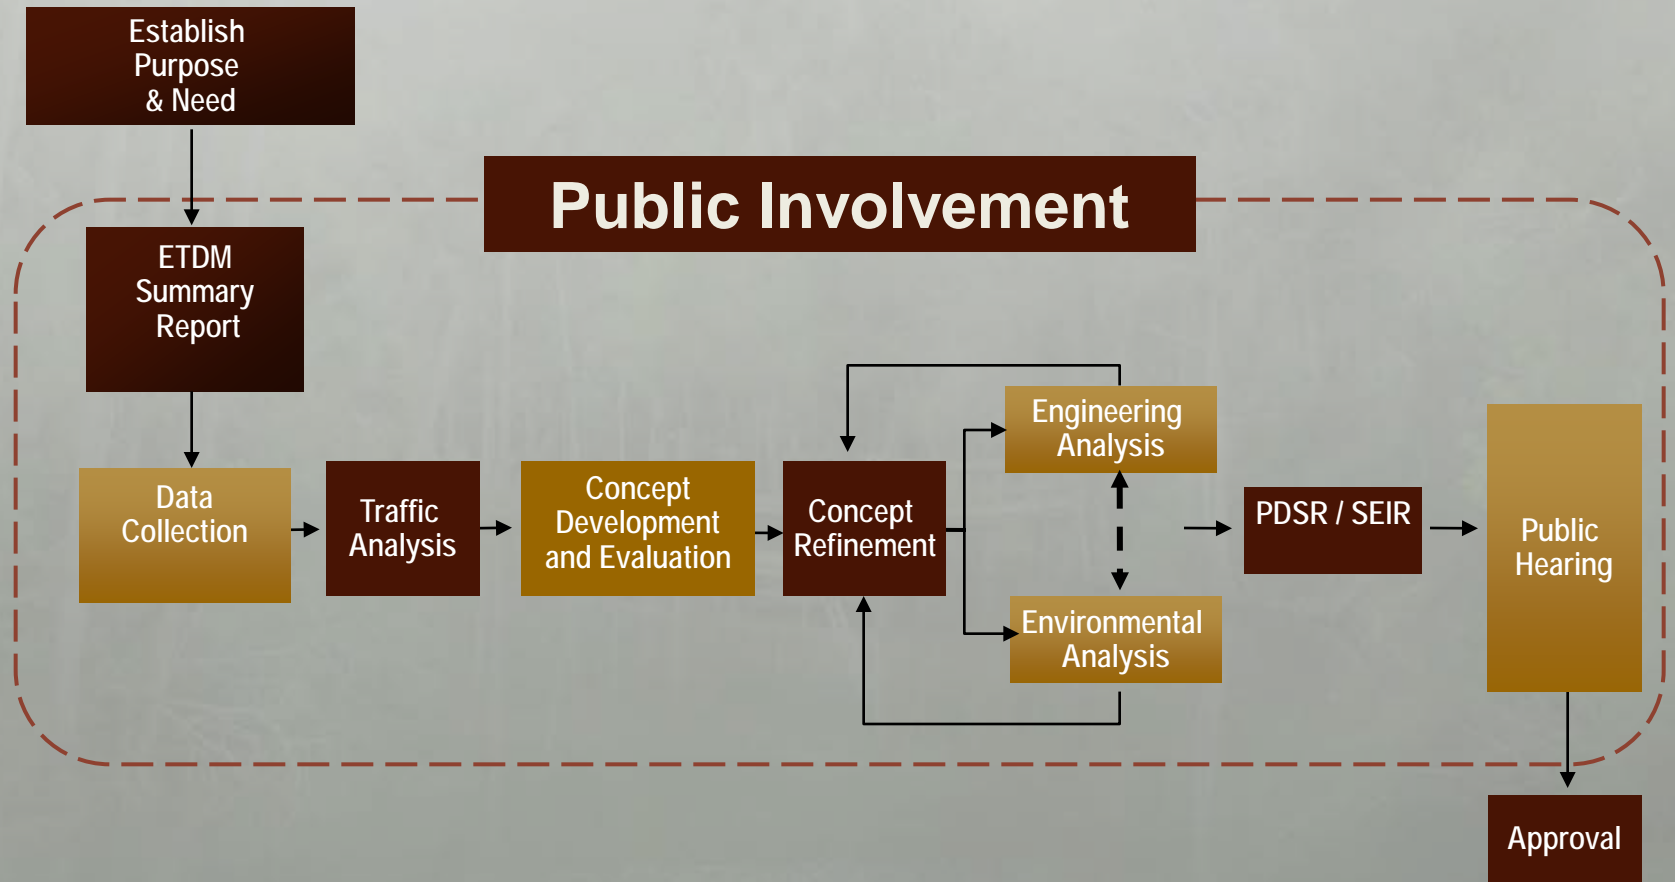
Establish Purpose & Need

Public Involvement

ETDM Summary Report

Data Collection

Traffic Analysis

Concept Development and Evaluation

Concept Refinement

Engineering Analysis

Environmental Analysis

PDSR / SEIR

Public Hearing

Approval